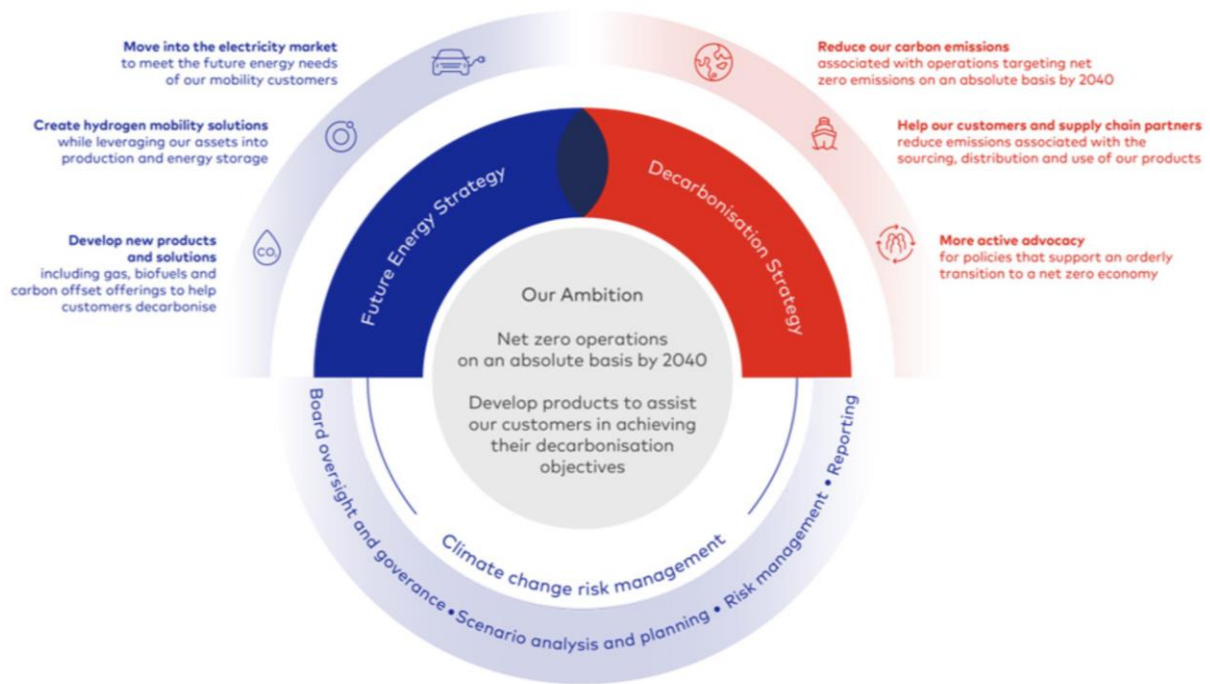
**Move into the electricity market** to meet the future energy needs of our mobility customers

**Create hydrogen mobility solutions** while leveraging our assets into production and energy storage

**Develop new products and solutions** including gas, biofuels and carbon offset offerings to help customers decarbonise

$CO_2$

**Reduce our carbon emissions** associated with operations targeting net zero emissions on an absolute basis by 2040

**Help our customers and supply chain partners** reduce emissions associated with the sourcing, distribution and use of our products

**More active advocacy** for policies that support an orderly transition to a net zero economy

Future Energy Strategy

Decarbonisation Strategy

Our Ambition

Net zero operations on an absolute basis by 2040

Develop products to assist our customers in achieving their decarbonisation objectives

Climate change risk management

Board oversight and goverance • Scenario analysis and planning • Risk management • Reporting